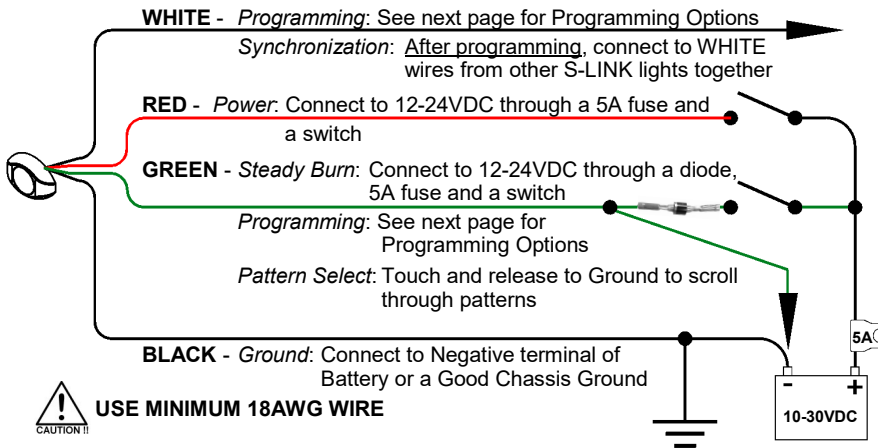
WHITE - *Programming*: See next page for Programming Options

*Synchronization*: After programming, connect to WHITE wires from other S-LINK lights together

RED - *Power*: Connect to 12-24VDC through a 5A fuse and a switch

GREEN - *Steady Burn*: Connect to 12-24VDC through a diode, 5A fuse and a switch

*Programming*: See next page for Programming Options

*Pattern Select*: Touch and release to Ground to scroll through patterns

5A

BLACK - *Ground*: Connect to Negative terminal of Battery or a Good Chassis Ground

-
+
10-30VDC

CAUTION !!
USE MINIMUM 18AWG WIRE